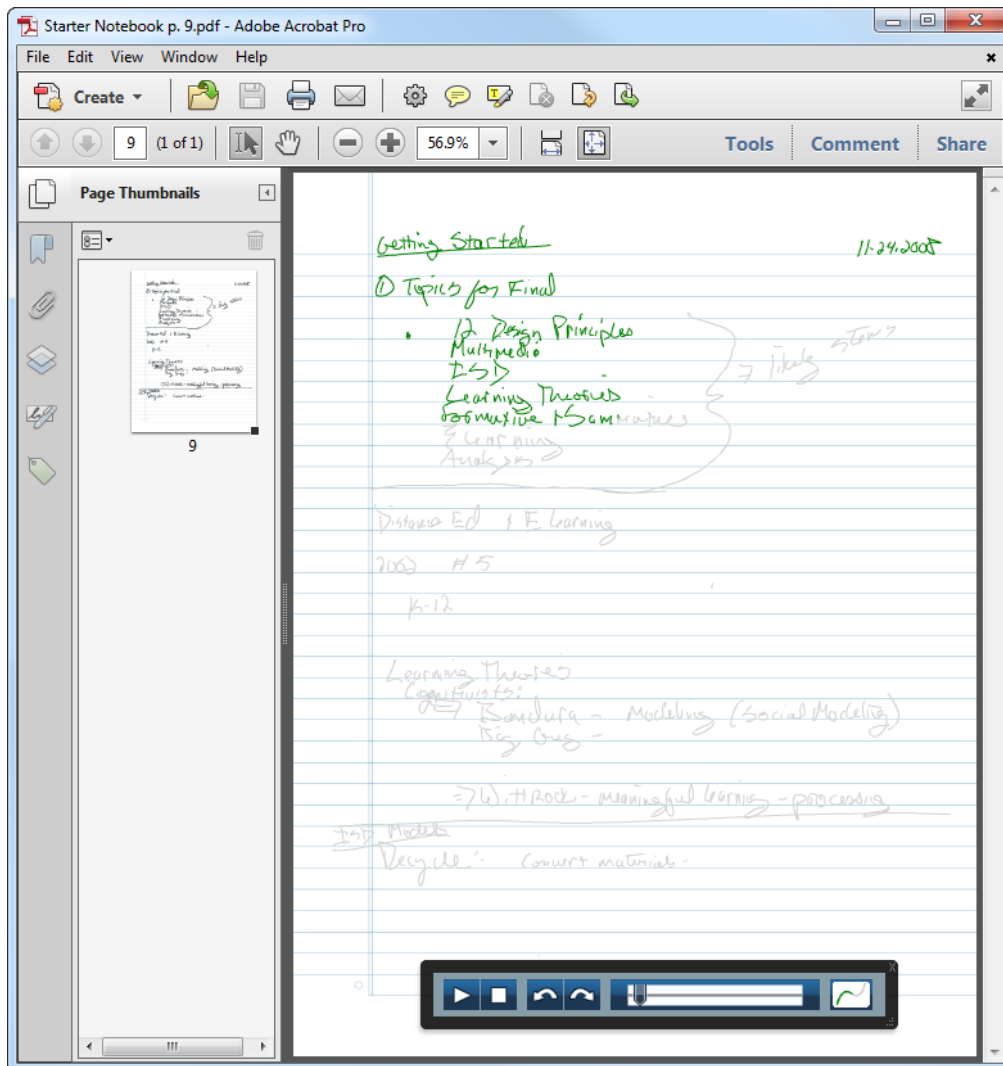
Starter Notebook p. 9.pdf - Adobe Acrobat Pro

File Edit View Window Help

Create

9 (1 of 1) 56.9%

Tools Comment Share

Page Thumbnails

9

Getting Started

11-24-2008

① Topics for Final

• 12 Design Principles
Multimedia
ISD
Learning Theories
Formative + Summative
E Learning
Analysis

→ likely

Distance Ed + E Learning

2003 #5

K-12

Learning Theories
Constructivists:
→ Bandura - Modeling (Social Modeling)
Big Ones -

⇒ Wittrock - meaningful learning - processing

ISD Models
Recycle: Convert materials -